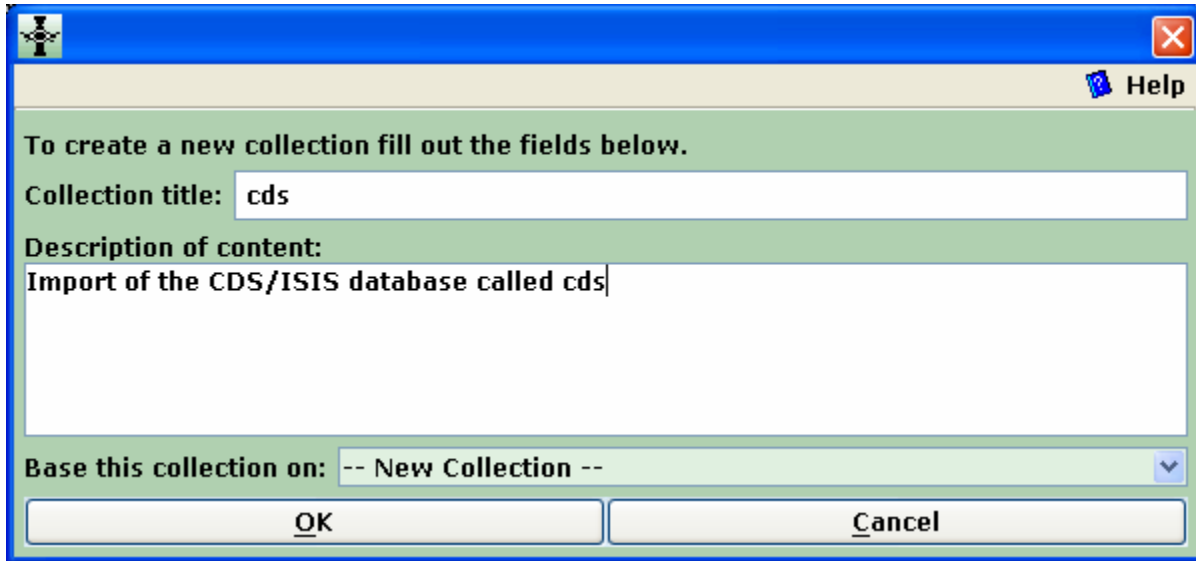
Help

To create a new collection fill out the fields below.

Collection title: cds

Description of content:

Import of the CDS/ISIS database called cds

Base this collection on: -- New Collection --

OK

Cancel